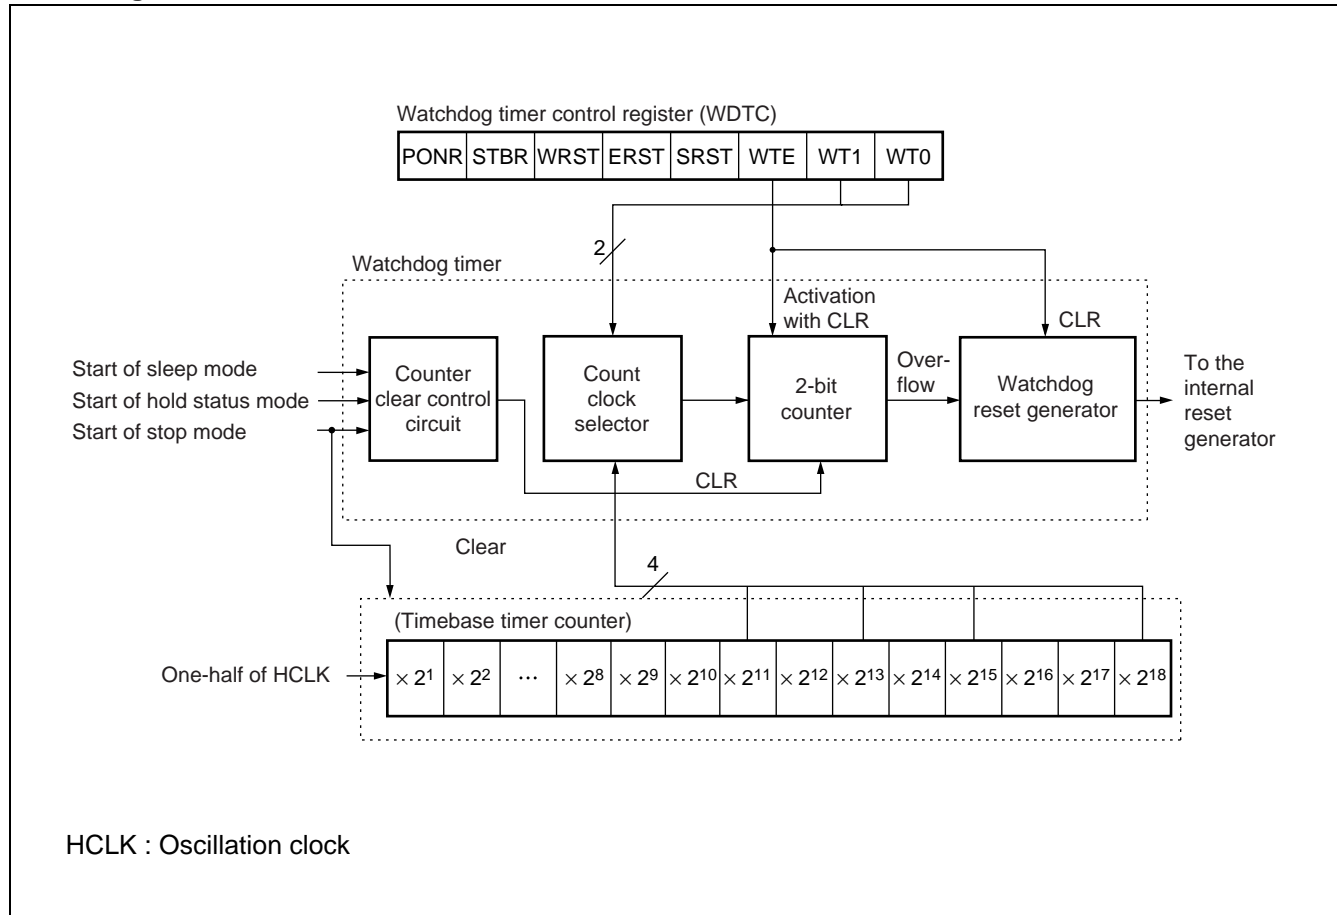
Watchdog timer control register (WDTC)

| PONR | STBR | WRST | ERST | SRST | WTE | WT1 | WT0 |
|---|---|---|---|---|---|---|---|

2

Watchdog timer

Activation with CLR

CLR

Start of sleep mode

Start of hold status mode

Start of stop mode

Counter clear control circuit

Count clock selector

2-bit counter

Over-flow

Watchdog reset generator

To the internal reset generator

CLR

Clear

4

(Timebase timer counter)

One-half of HCLK

| $\times 2^1$ | $\times 2^2$ | ··· | $\times 2^8$ | $\times 2^9$ | $\times 2^{10}$ | $\times 2^{11}$ | $\times 2^{12}$ | $\times 2^{13}$ | $\times 2^{14}$ | $\times 2^{15}$ | $\times 2^{16}$ | $\times 2^{17}$ | $\times 2^{18}$ |
|---|---|---|---|---|---|---|---|---|---|---|---|---|---|

HCLK : Oscillation clock